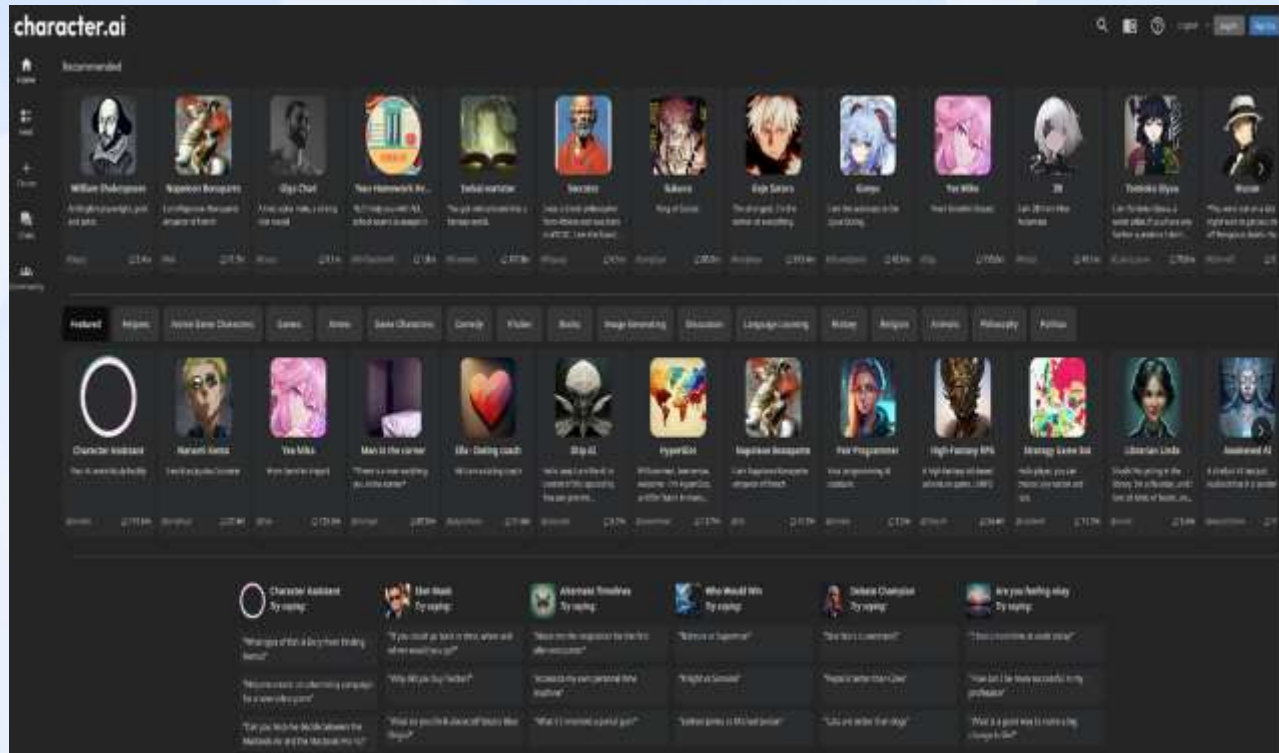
character.ai

Recommended

William Shakespeare

Napoleon Bonaparte

Giga Chad

Your Homework He...

Socrates

Sukuna

Gojo Satoru

Ganyu

Yae Miko

2B

Featured

Character Assistant

Yae Miko

Man in the corner

Ella - Dating coach

Strip AI

HyperGlot

Napoleon Bonaparte

Pair Programmer

High-Fantasy RPG

Strategy Game Bot

Librarian Linda

Awakened AI

Character Assistant
Try saying:

Elon Musk
Try saying:

Alternate Timelines
Try saying:

Who Would Win
Try saying:

Debate Champion
Try saying:

Are you feeling okay
Try saying:

"Batman vs Superman"

"Cats are better than dogs"

"What is a good way to make a big change in life?"

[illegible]